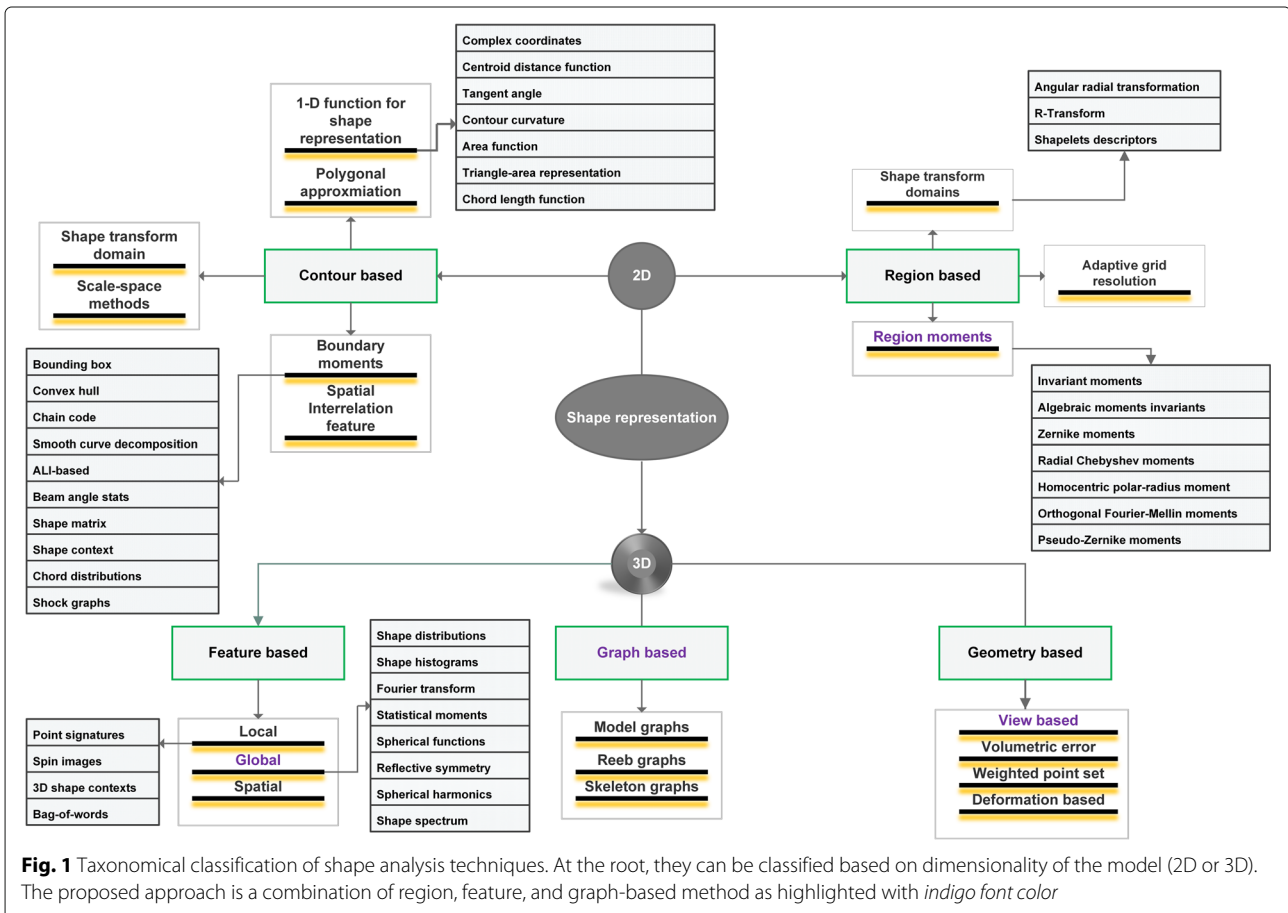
Complex coordinates
Centroid distance function
Tangent angle
Contour curvature
Area function
Triangle-area representation
Chord length function

1-D function for shape representation
Polygonal approxmiation

Angular radial transformation
R-Transform
Shapelets descriptors

Shape transform domains

Shape transform domain
Scale-space methods

Contour based

2D

Region based

Adaptive grid resolution

Region moments

Boundary moments
Spatial Interrelation feature

Bounding box
Convex hull
Chain code
Smooth curve decomposition
ALI-based
Beam angle stats
Shape matrix
Shape context
Chord distributions
Shock graphs

Shape representation

Invariant moments
Algebraic moments invariants
Zernike moments
Radial Chebyshev moments
Homocentric polar-radius moment
Orthogonal Fourier-Mellin moments
Pseudo-Zernike moments

3D

Feature based

Shape distributions
Shape histograms
Fourier transform
Statistical moments
Spherical functions
Reflective symmetry
Spherical harmonics
Shape spectrum

Graph based

Geometry based

Point signatures
Spin images
3D shape contexts
Bag-of-words

Local
Global
Spatial

Model graphs
Reeb graphs
Skeleton graphs

View based
Volumetric error
Weighted point set
Deformation based

**Fig. 1** Taxonomical classification of shape analysis techniques. At the root, they can be classified based on dimensionality of the model (2D or 3D). The proposed approach is a combination of region, feature, and graph-based method as highlighted with *indigo font color*